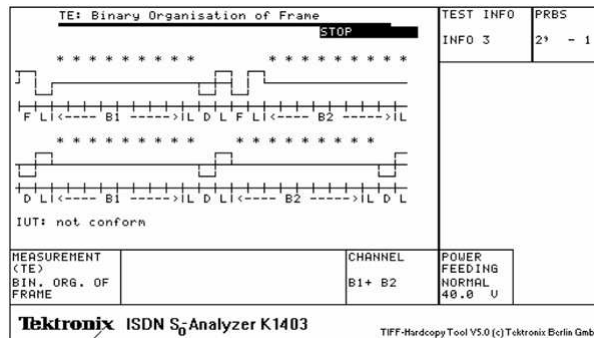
TE: Binary Organisation of Frame

STOP

TEST INFO

INFO 3

PRBS

$2^9 - 1$

* * * * * * * * *    * * * * * * * * *

F L I<---- B1 ----->I L D L F L I<---- B2 ----->I L

* * * * * * * * *    * * * * * * * * *

D L I<---- B1 ----->I L D L I<---- B2 ----->I L D L

IUT: not conform

MEASUREMENT (TE) BIN. ORG. OF FRAME

CHANNEL

B1+ B2

POWER FEEDING NORMAL 40.0 V

Tektronix ISDN $S_0$-Analyzer K1403

TIFF-Hardcopy Tool V5.0 (c) Tektronix Berlin Gmb